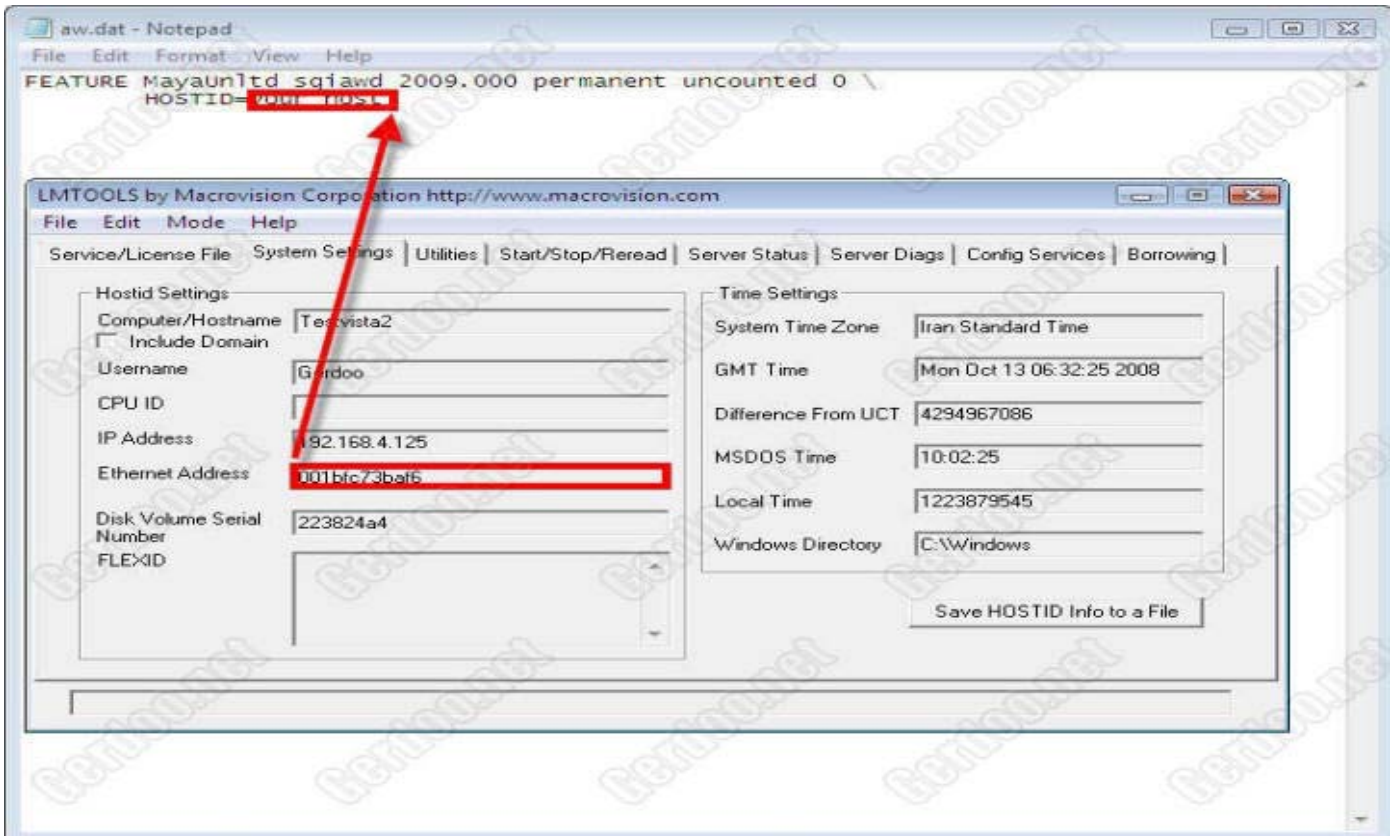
aw.dat - Notepad
File Edit Format View Help
FEATURE MayaUnltd sgiawd 2009.000 permanent uncounted 0 \
HOSTID=your host

LMTOOLS by Macrovision Corporation http://www.macrovision.com
File Edit Mode Help
Service/License File | System Settings | Utilities | Start/Stop/Reread | Server Status | Server Diags | Config Services | Borrowing

Hostid Settings
Computer/Hostname Testvista2
Include Domain
Username Gerdoo
CPU ID
IP Address 192.168.4.125
Ethernet Address 001bfc73baf6
Disk Volume Serial Number 223824a4
FLEXID

Time Settings
System Time Zone Iran Standard Time
GMT Time Mon Oct 13 06:32:25 2008
Difference From UCT 4294967086
MSDOS Time 10:02:25
Local Time 1223879545
Windows Directory C:\Windows

Save HOSTID Info to a File

Gerdoo.net